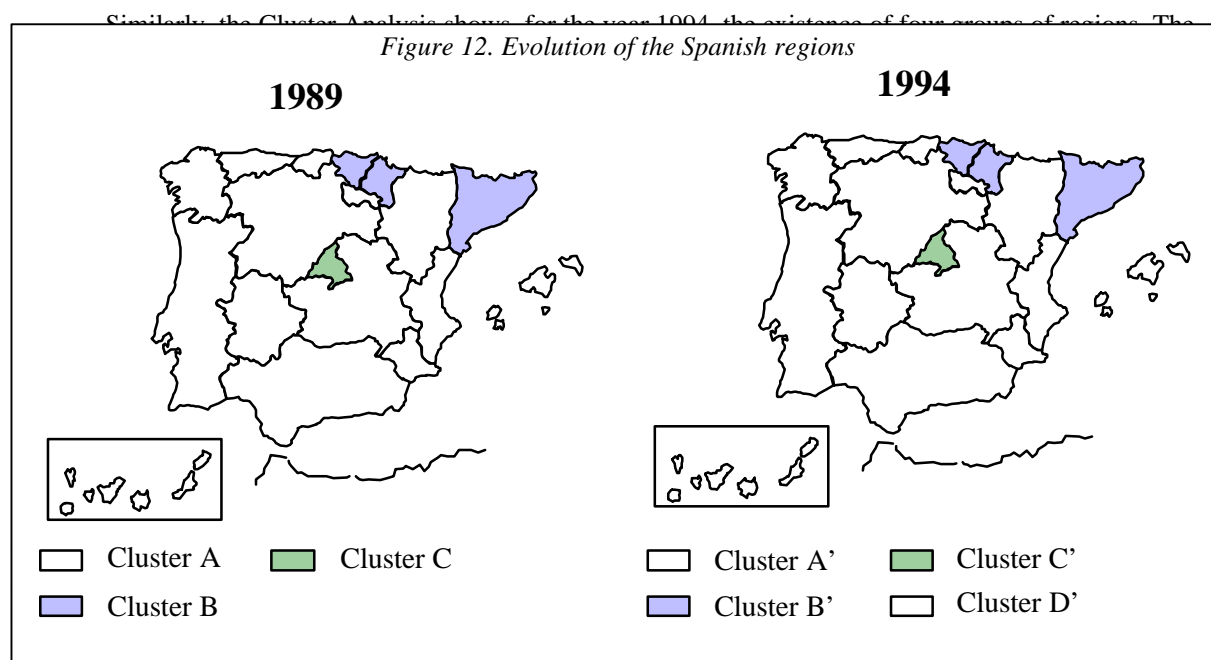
Similarly, the Cluster Analysis shows, for the year 1994, the existence of four groups of regions. The

Figure 12. Evolution of the Spanish regions

1989

1994

Cluster A
Cluster C
Cluster B

Cluster A'
Cluster C'
Cluster B'
Cluster D'